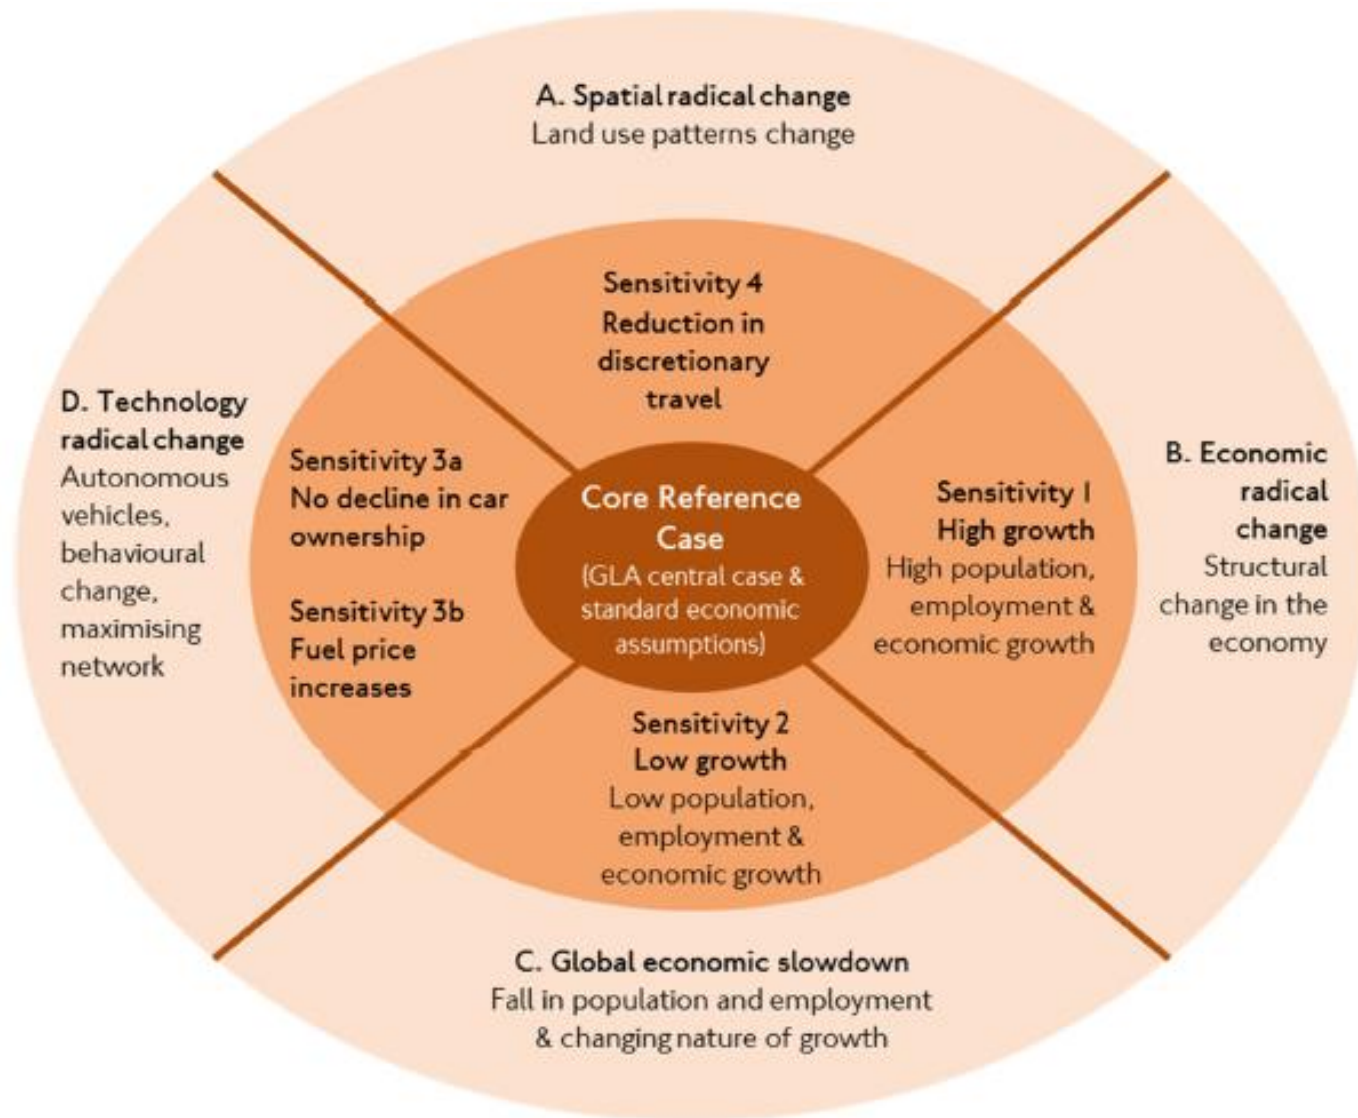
A. Spatial radical change
Land use patterns change

Sensitivity 4
Reduction in discretionary travel

D. Technology radical change
Autonomous vehicles, behavioural change, maximising network

Sensitivity 3a
No decline in car ownership

Sensitivity 3b
Fuel price increases

Core Reference Case
(GLA central case & standard economic assumptions)

Sensitivity 1
High growth
High population, employment & economic growth

B. Economic radical change
Structural change in the economy

Sensitivity 2
Low growth
Low population, employment & economic growth

C. Global economic slowdown
Fall in population and employment & changing nature of growth